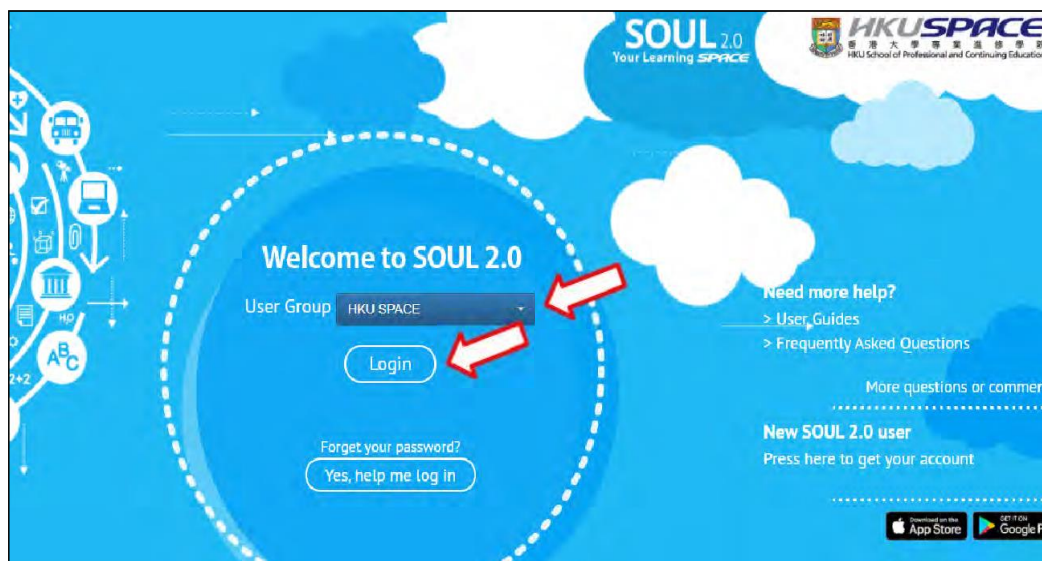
SOUL 2.0
Your Learning SPACE

HKUSPACE
香 港 大 學 專 業 進 修 學 院
HKU School of Professional and Continuing Educatio

Welcome to SOUL 2.0

User Group HKU SPACE

Login

Forget your password?
Yes, help me log in

Need more help?
> User Guides
> Frequently Asked Questions

More questions or commer

New SOUL 2.0 user
Press here to get your account

Download on the App Store
GET IT ON Google P

ABC
2+2
HP